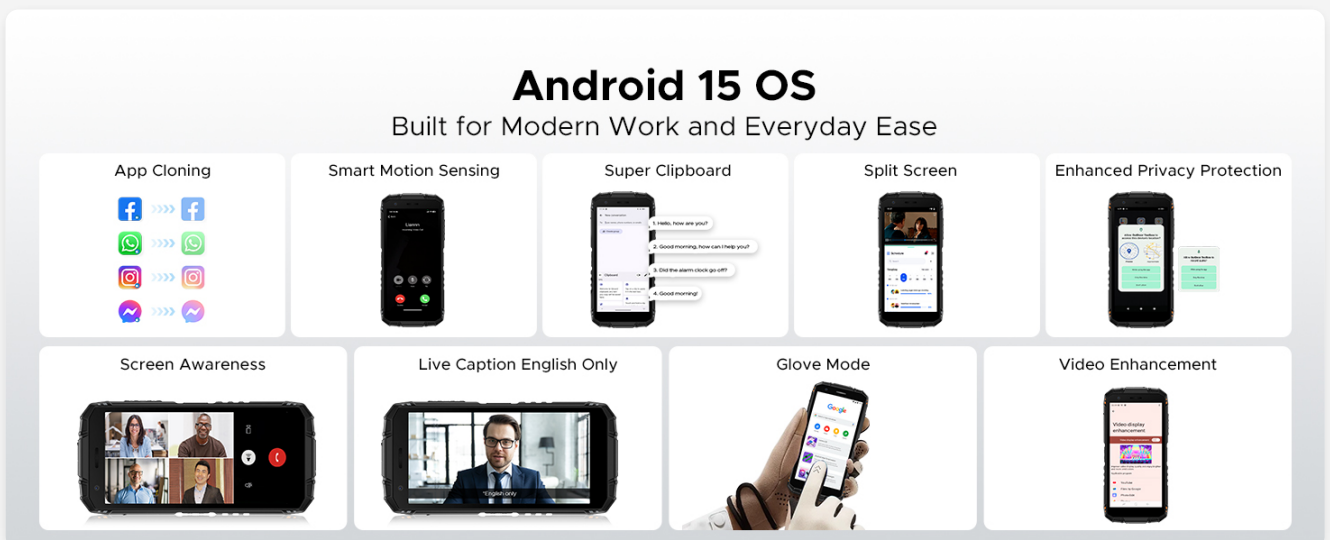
Android 15 OS
Built for Modern Work and Everyday Ease

App Cloning

Smart Motion Sensing

Super Clipboard

1. Hello, how are you?
2. Good morning, how can I help you?
3. Did the alarm clock go off?
4. Good morning!

Split Screen

Enhanced Privacy Protection

Screen Awareness

Live Caption English Only

"English only

Glove Mode

Google

Video Enhancement

Video display enhancement